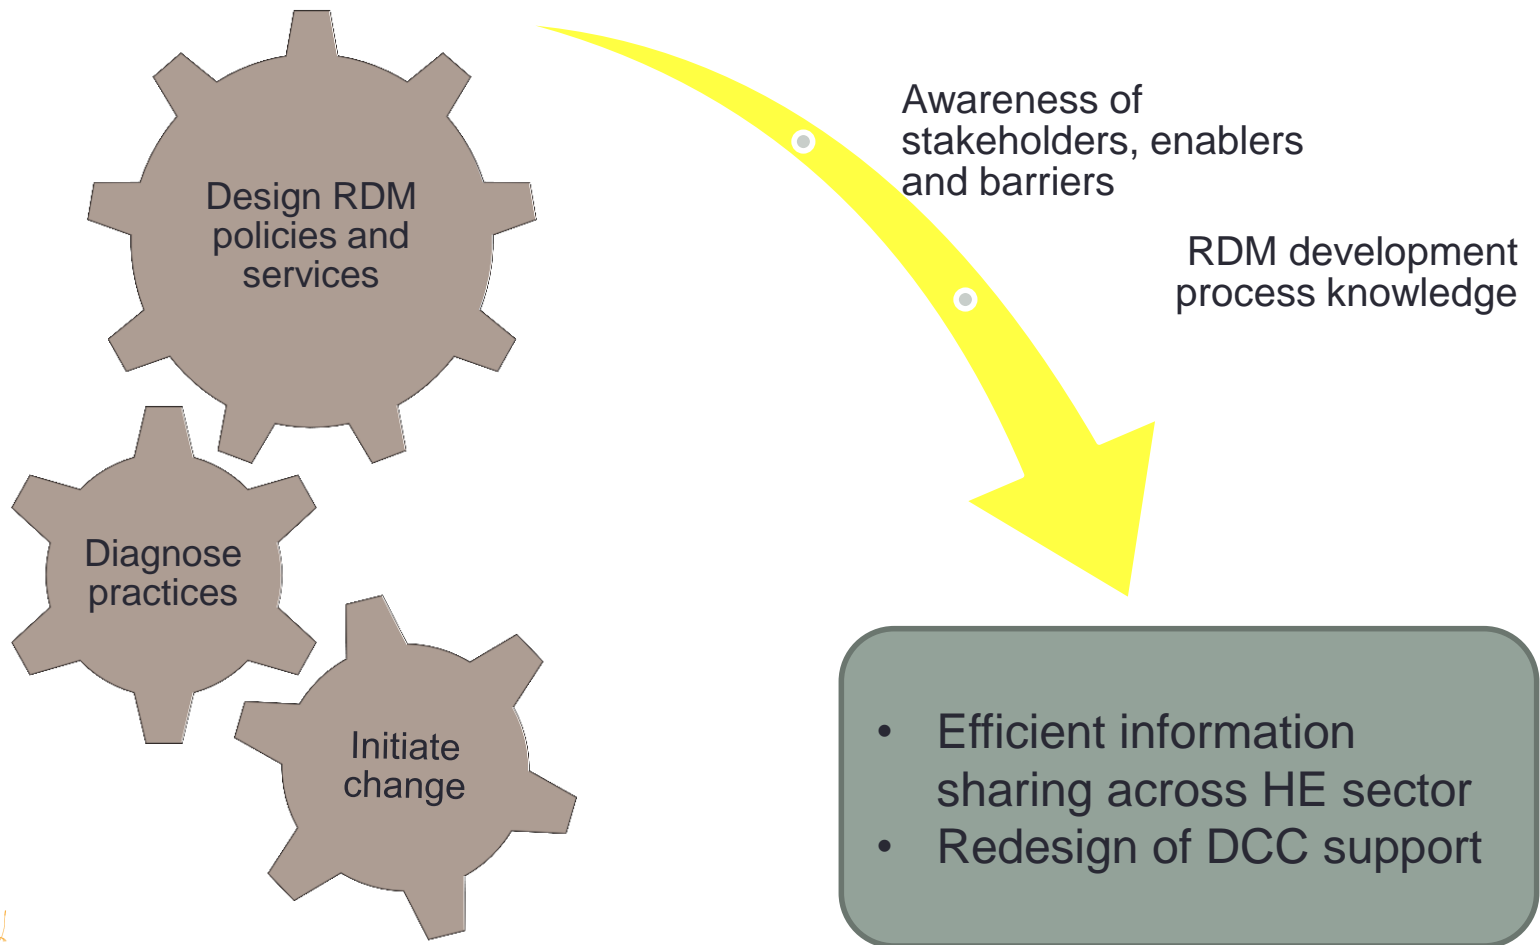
Design RDM policies and services

Diagnose practices

Initiate change

Awareness of stakeholders, enablers and barriers

RDM development process knowledge

- Efficient information sharing across HE sector
- Redesign of DCC support